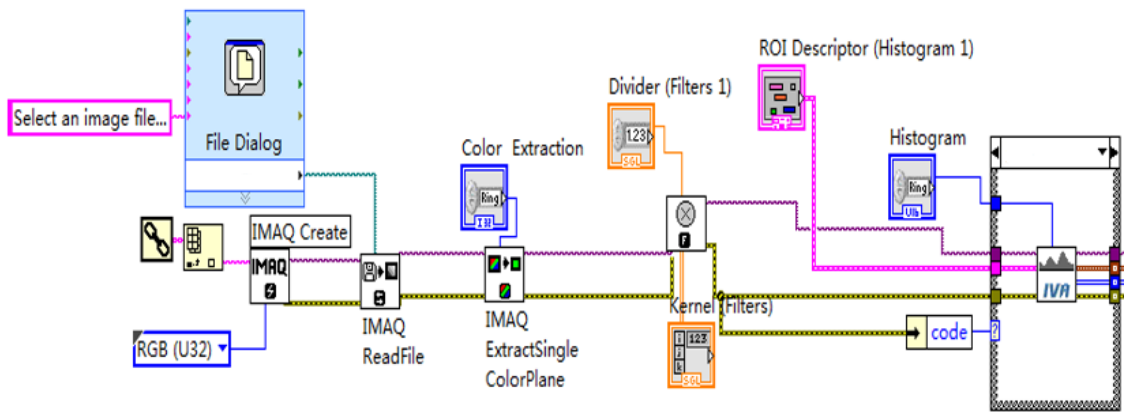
Select an image file...

File Dialog

IMAQ Create

IMAQ

RGB (U32)

IMAQ ReadFile

Color Extraction

Ring

I16

IMAQ ExtractSingle ColorPlane

Divider (Filters 1)

123

SGL

Kernel (Filters)

123

SGL

ROI Descriptor (Histogram 1)

Histogram

Ring

U16

code

IVA